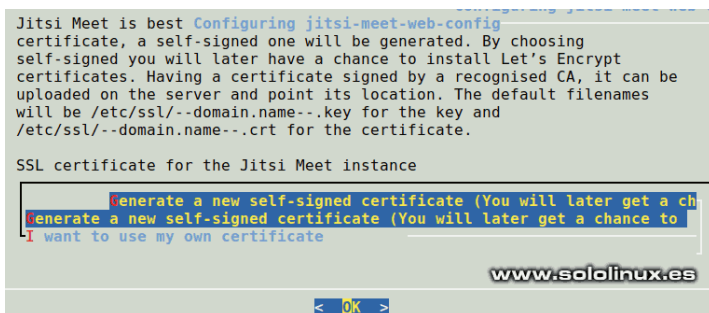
Configuring jitsi-meet-web-config

Jitsi Meet is best Configuring jitsi-meet-web-config certificate, a self-signed one will be generated. By choosing self-signed you will later have a chance to install Let's Encrypt certificates. Having a certificate signed by a recognised CA, it can be uploaded on the server and point its location. The default filenames will be /etc/ssl/--domain.name--.key for the key and /etc/ssl/--domain.name--.crt for the certificate.

SSL certificate for the Jitsi Meet instance

Generate a new self-signed certificate (You will later get a ch
Generate a new self-signed certificate (You will later get a chance to
I want to use my own certificate

www.sololinux.es

<Ok>